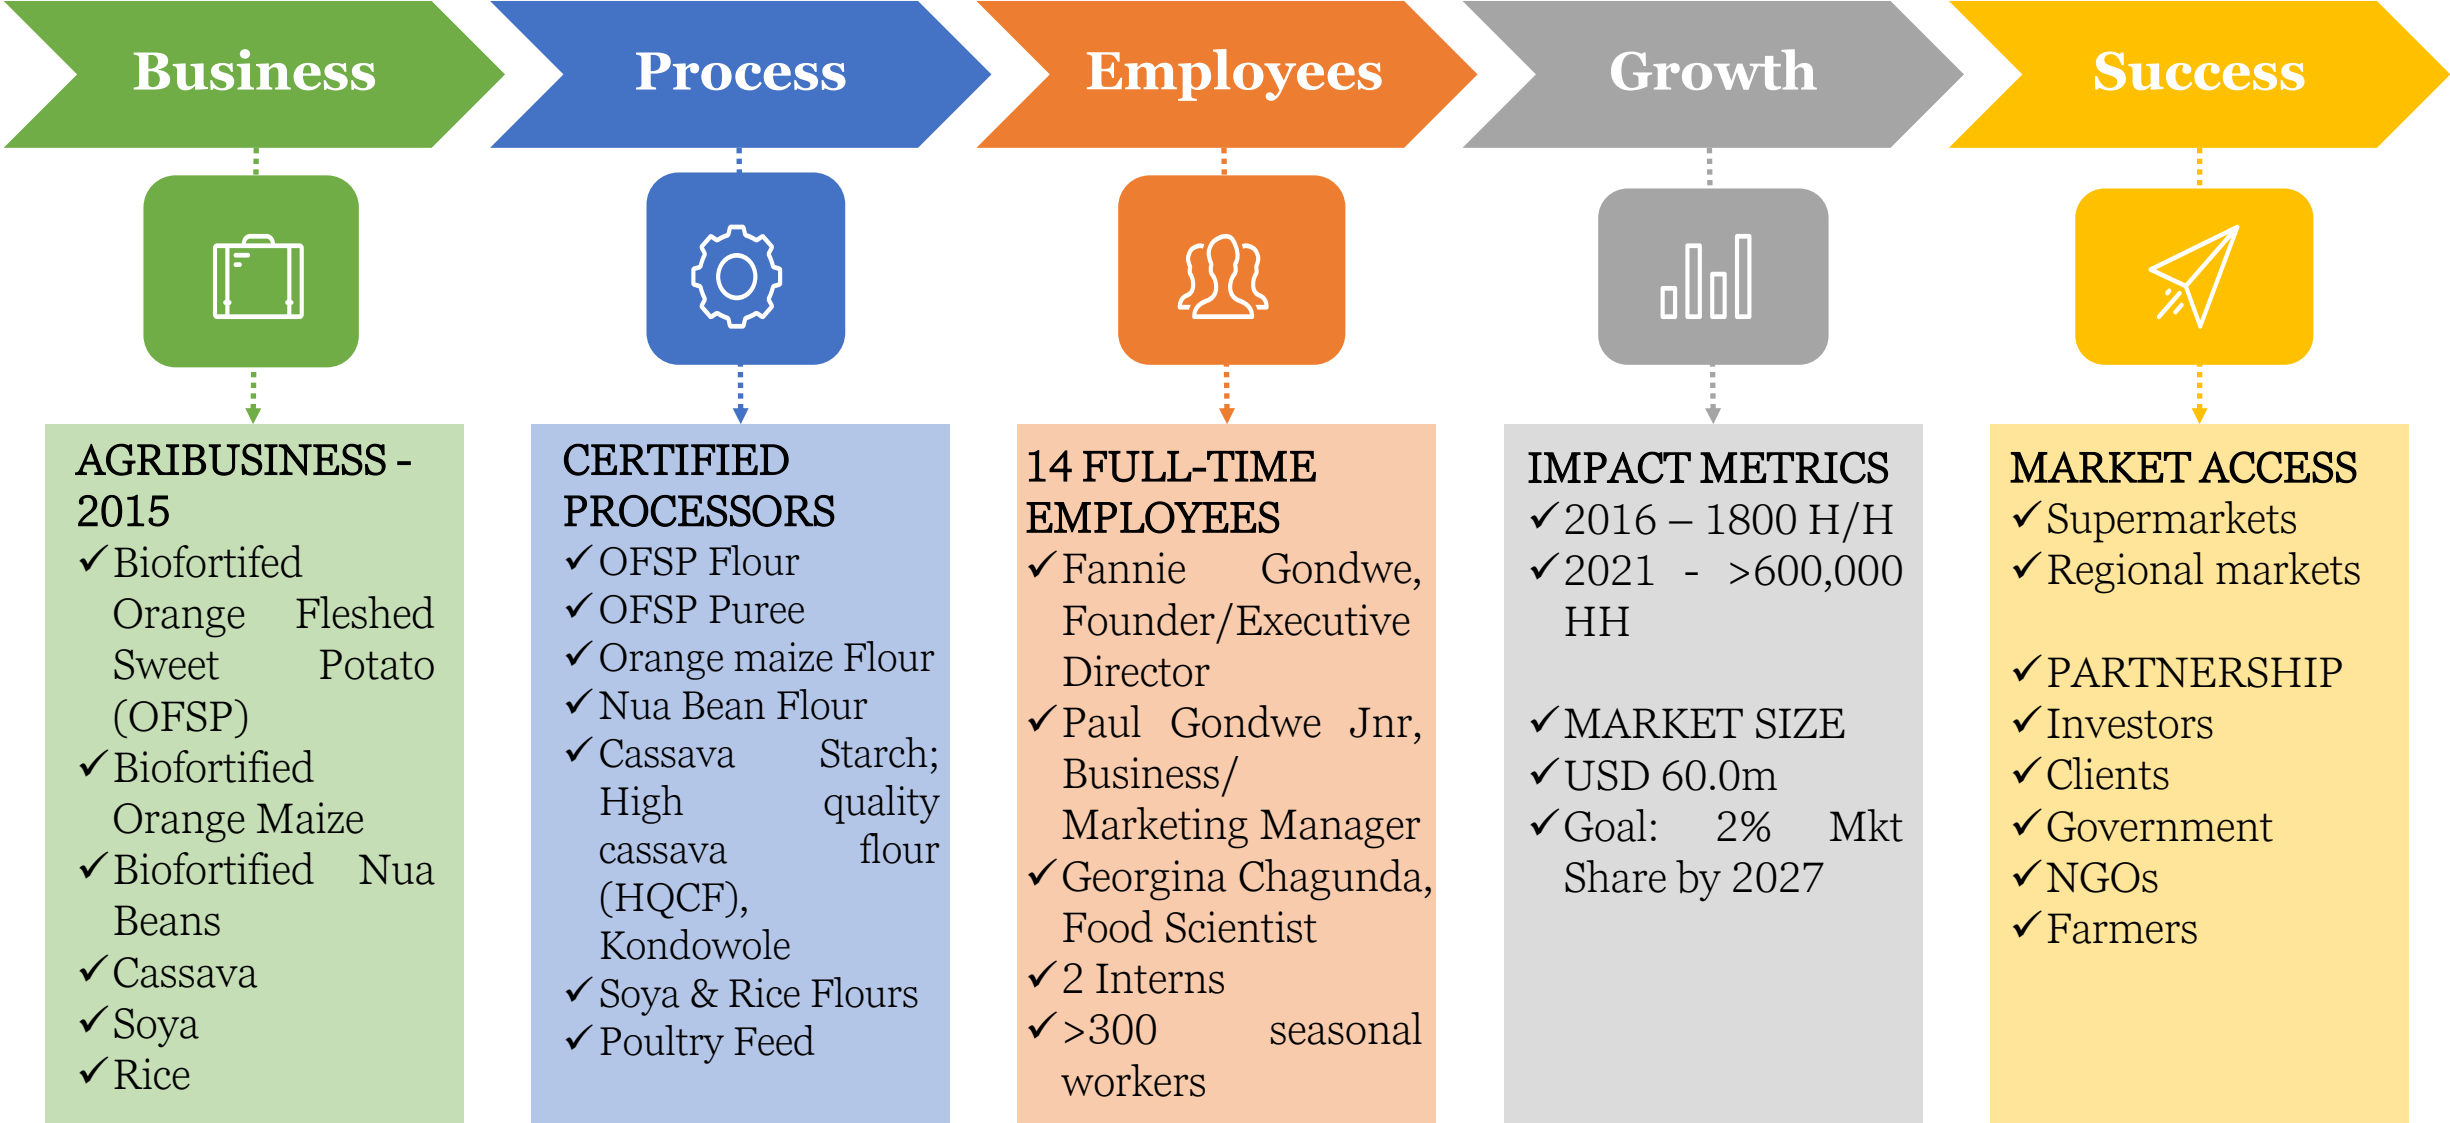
Business

AGRIBUSINESS - 2015
✓Biofortifed Orange Fleshed Sweet Potato (OFSP)
✓Biofortified Orange Maize
✓Biofortified Nua Beans
✓Cassava
✓Soya
✓Rice

Process

CERTIFIED PROCESSORS
✓OFSP Flour
✓OFSP Puree
✓Orange maize Flour
✓Nua Bean Flour
✓Cassava Starch; High quality cassava flour (HQCF), Kondowole
✓Soya & Rice Flours
✓Poultry Feed

Employees

14 FULL-TIME EMPLOYEES
✓Fannie Gondwe, Founder/Executive Director
✓Paul Gondwe Jnr, Business/ Marketing Manager
✓Georgina Chagunda, Food Scientist
✓2 Interns
✓>300 seasonal workers

Growth

IMPACT METRICS
✓2016 – 1800 H/H
✓2021 - >600,000 HH

✓MARKET SIZE
✓USD 60.0m
✓Goal: 2% Mkt Share by 2027

Success

MARKET ACCESS
✓Supermarkets
✓Regional markets

✓PARTNERSHIP
✓Investors
✓Clients
✓Government
✓NGOs
✓Farmers